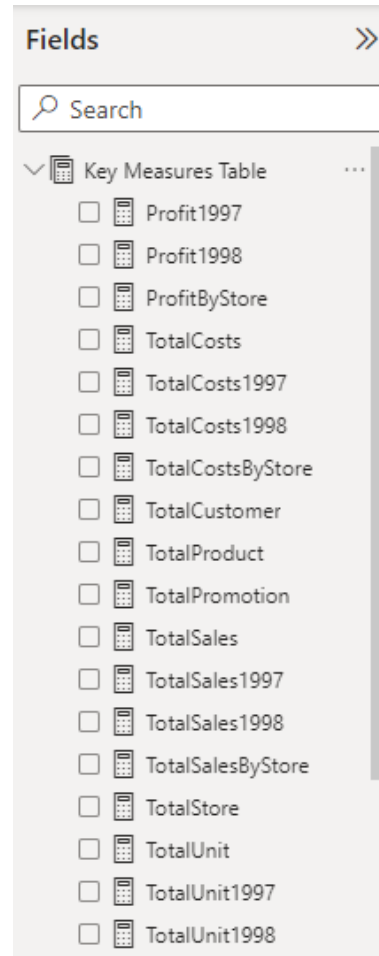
Fields
Search
Key Measures Table
Profit1997
Profit1998
ProfitByStore
TotalCosts
TotalCosts1997
TotalCosts1998
TotalCostsByStore
TotalCustomer
TotalProduct
TotalPromotion
TotalSales
TotalSales1997
TotalSales1998
TotalSalesByStore
TotalStore
TotalUnit
TotalUnit1997
TotalUnit1998